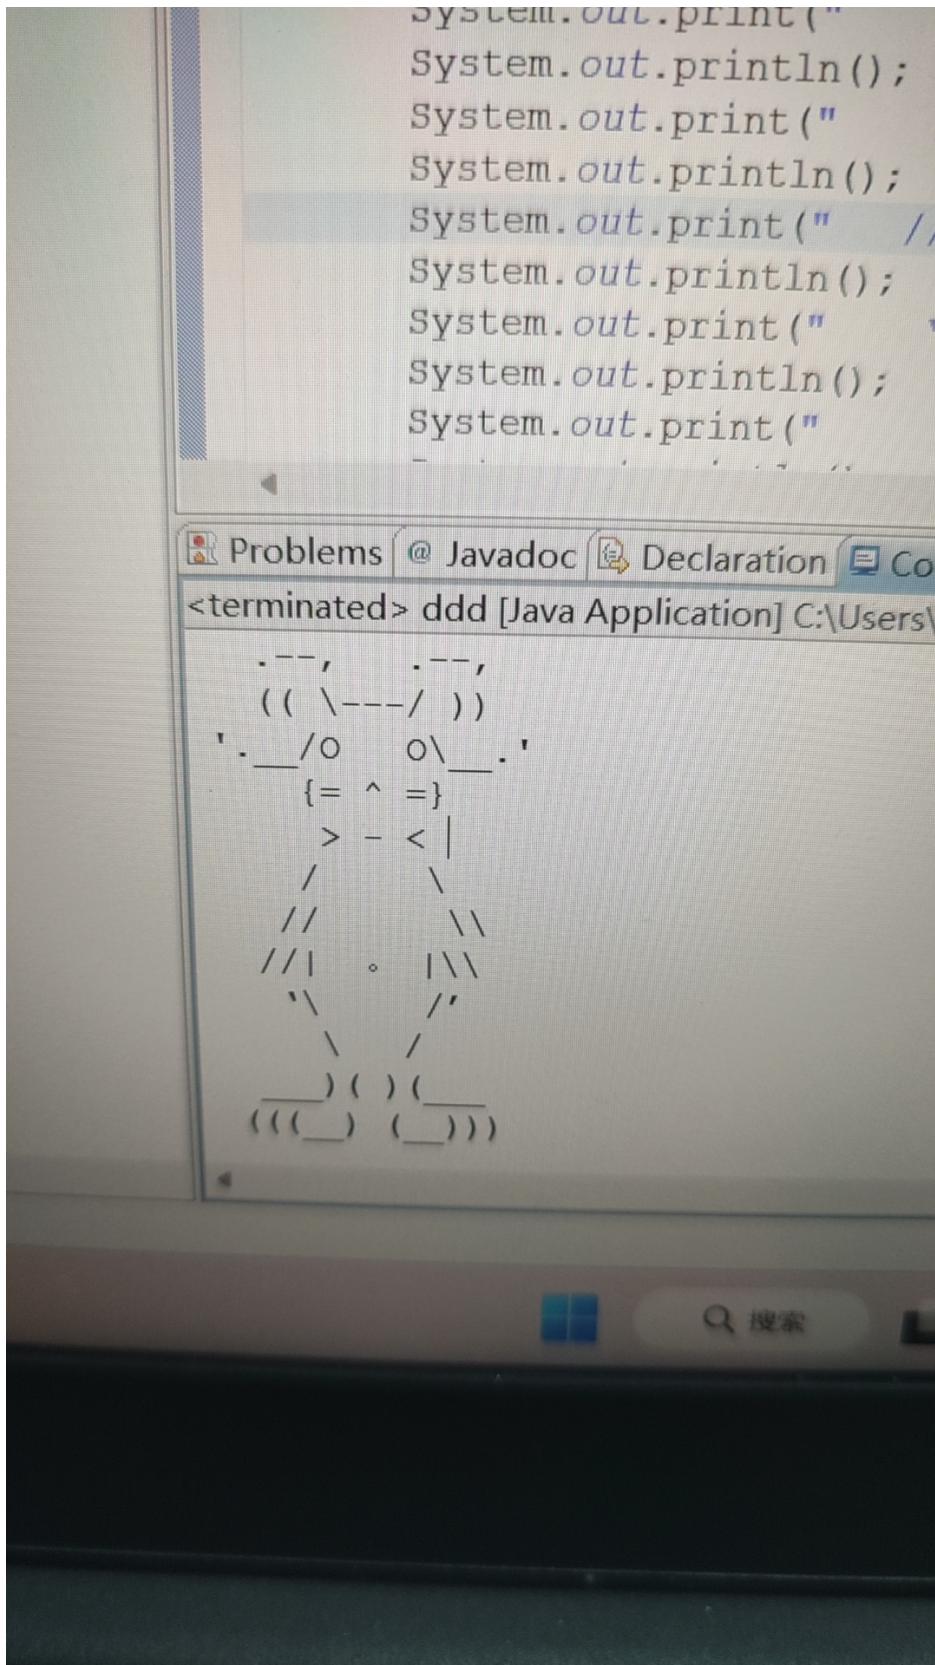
System.out.print("
System.out.println();
System.out.print("
System.out.println();
System.out.print("    /
System.out.println();
System.out.print("
System.out.println();
System.out.print("

Problems  @ Javadoc  Declaration  Co

<terminated> ddd [Java Application] C:\Users\

```
   .--,       .--,
  (( \---/ ))
'.__/o     o\__.'
     {=  ^  =}
      >  -  < |
     /         \
    //           \\
   //|     .     |\\
    '\           /'
       \       /
   ___) ( ) (___
  (((__)   (__)))
```

搜索